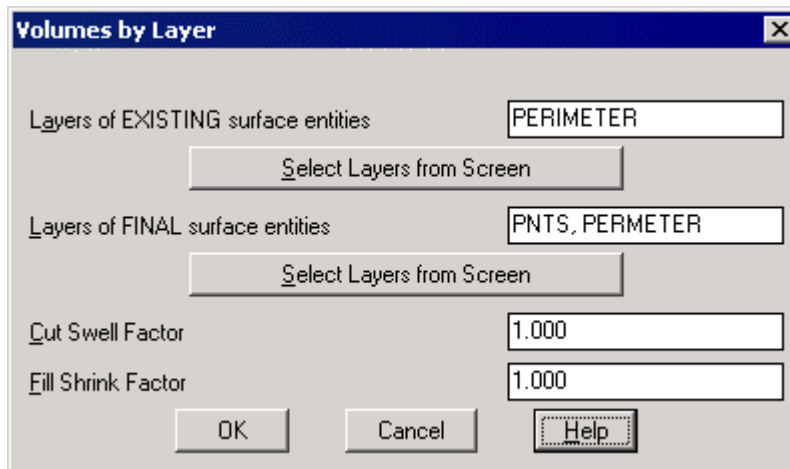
Volumes by Layer

Layers of EXISTING surface entities
PERIMETER
Select Layers from Screen

Layers of FINAL surface entities
PNTS, PERMETER
Select Layers from Screen

Cut Swell Factor
1.000

Fill Shrink Factor
1.000

OK
Cancel
Help